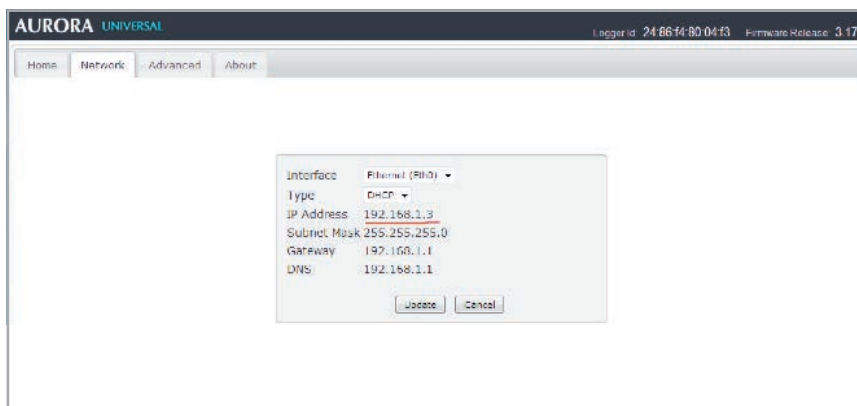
AURORA UNIVERSAL

Logger Id 24:86:f4:80:04:f3 Firmware Release 3.17

Home Network Advanced About

Interface Ethernet (Eth0)
Type DHCP
IP Address 192.168.1.3
Subnet Mask 255.255.255.0
Gateway 192.168.1.1
DNS 192.168.1.1

Update Cancel